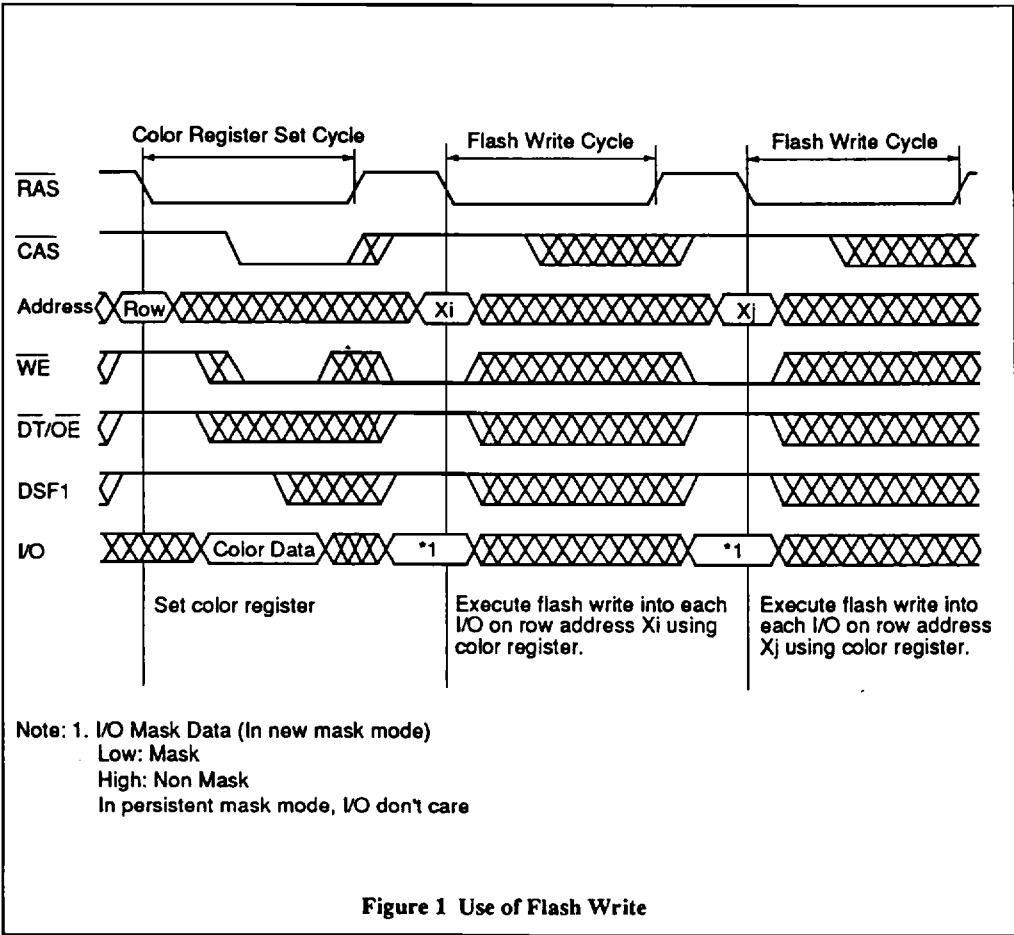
Color Register Set Cycle

Flash Write Cycle

Flash Write Cycle

$\overline{RAS}$

$\overline{CAS}$

Address

Row

Xi

Xj

$\overline{WE}$

$\overline{DT}/\overline{OE}$

DSF1

I/O

Color Data

*1

*1

Set color register

Execute flash write into each I/O on row address Xi using color register.

Execute flash write into each I/O on row address Xj using color register.

Note: 1. I/O Mask Data (In new mask mode)
Low: Mask
High: Non Mask
In persistent mask mode, I/O don't care

Figure 1 Use of Flash Write